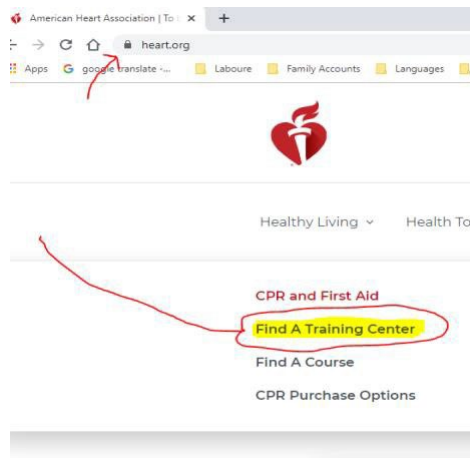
American Heart Association | To ×
+
heart.org
Apps
google translate -...
Laboure
Family Accounts
Languages

Healthy Living
Health To

CPR and First Aid
Find A Training Center
Find A Course
CPR Purchase Options